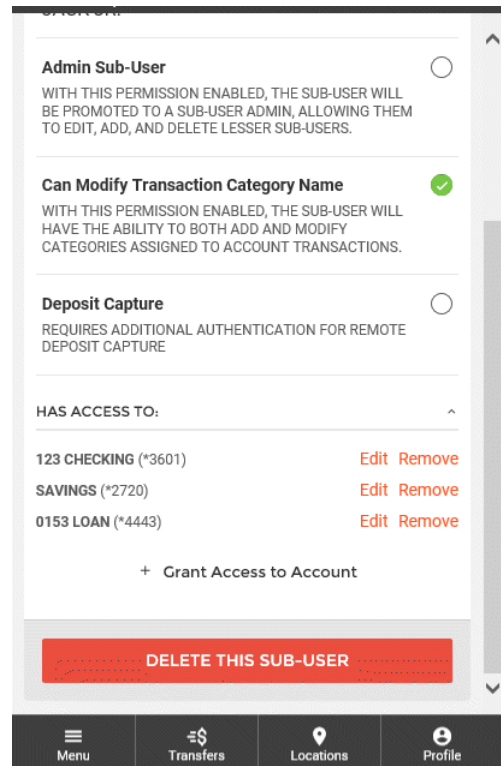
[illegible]

Admin Sub-User

WITH THIS PERMISSION ENABLED, THE SUB-USER WILL BE PROMOTED TO A SUB-USER ADMIN, ALLOWING THEM TO EDIT, ADD, AND DELETE LESSER SUB-USERS.

Can Modify Transaction Category Name

WITH THIS PERMISSION ENABLED, THE SUB-USER WILL HAVE THE ABILITY TO BOTH ADD AND MODIFY CATEGORIES ASSIGNED TO ACCOUNT TRANSACTIONS.

Deposit Capture

REQUIRES ADDITIONAL AUTHENTICATION FOR REMOTE DEPOSIT CAPTURE

HAS ACCESS TO:

123 CHECKING (*3601) Edit Remove
SAVINGS (*2720) Edit Remove
0153 LOAN (*4443) Edit Remove

+ Grant Access to Account

DELETE THIS SUB-USER

Menu Transfers Locations Profile